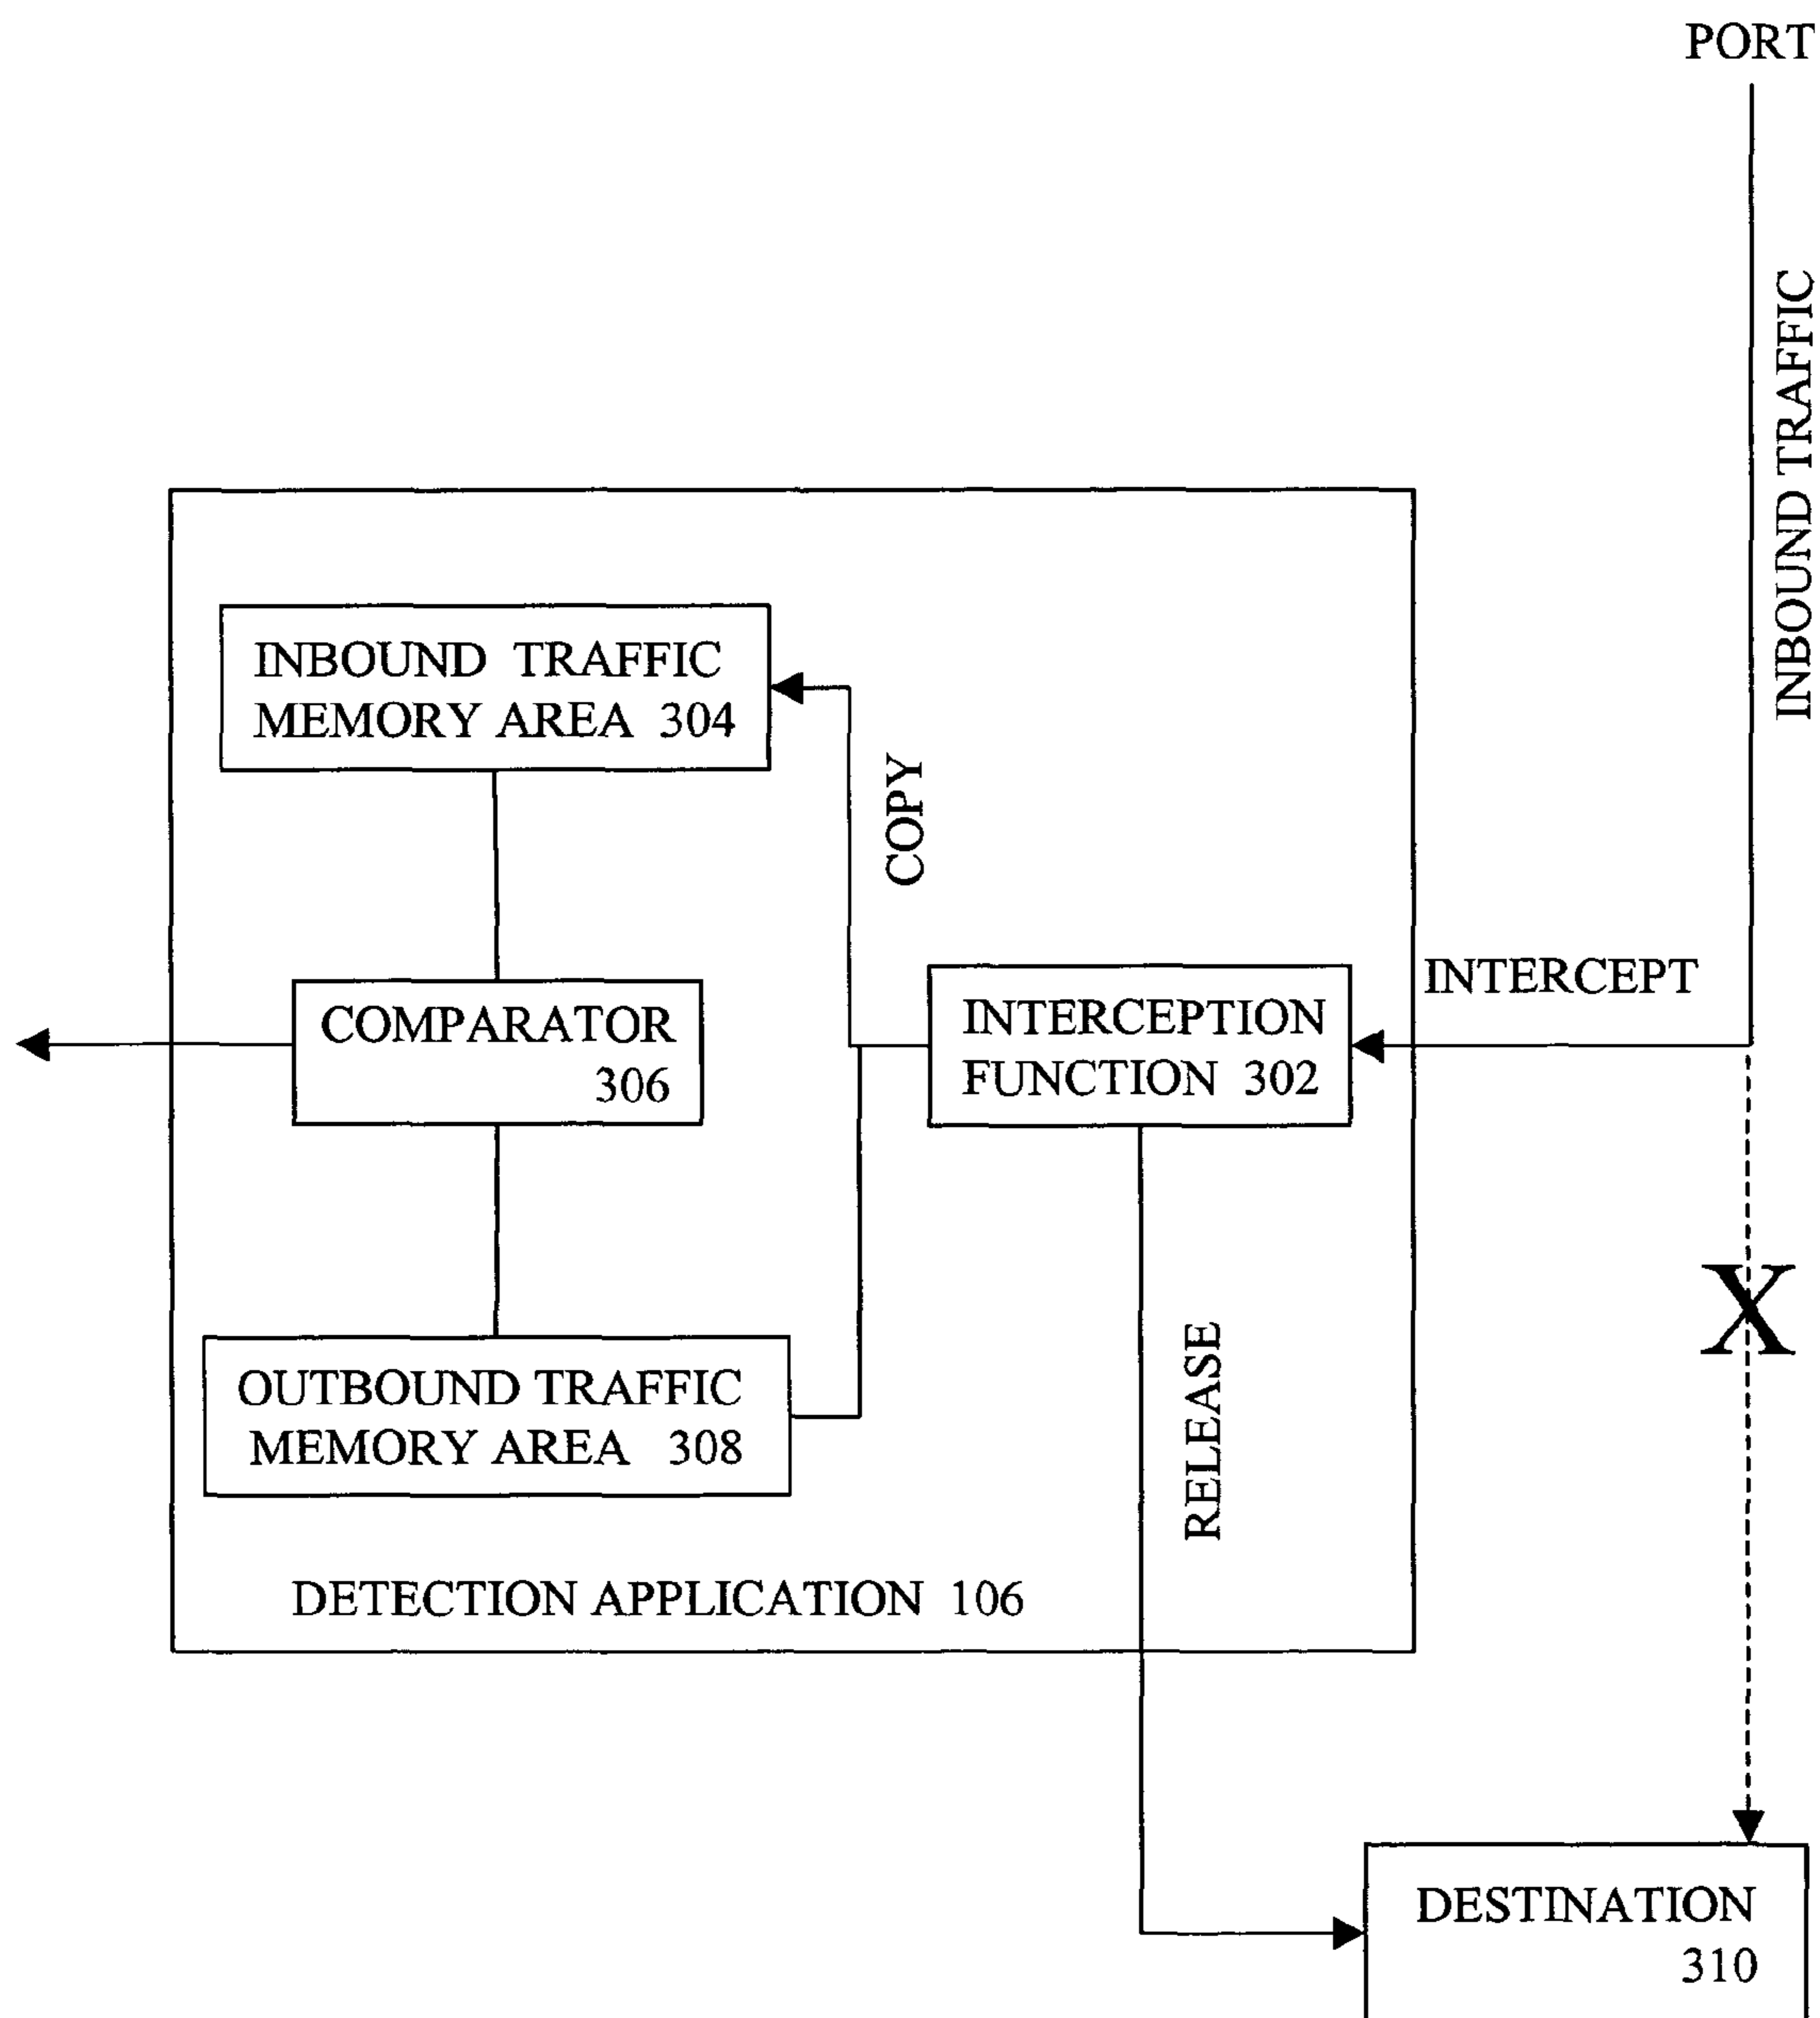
PORT

INBOUND TRAFFIC

INBOUND TRAFFIC MEMORY AREA 304

COPY

INTERCEPT

COMPARATOR 306

INTERCEPTION FUNCTION 302

X

OUTBOUND TRAFFIC MEMORY AREA 308

RELEASE

DETECTION APPLICATION 106

DESTINATION 310